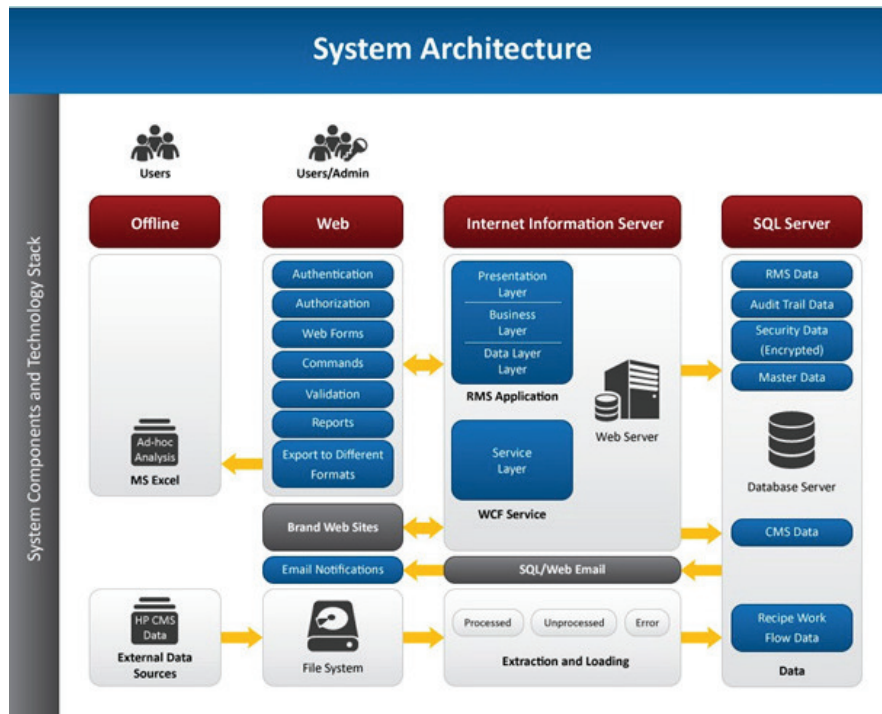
System Architecture

System Components and Technology Stack

Users

Users/Admin

Offline

Web

Internet Information Server

SQL Server

Authentication

Authorization

Web Forms

Commands

Validation

Reports

Export to Different Formats

Presentation Layer

Business Layer

Data Layer Layer

RMS Application

Web Server

Service Layer

WCF Service

RMS Data

Audit Trail Data

Security Data (Encrypted)

Master Data

Database Server

Ad-hoc Analysis

MS Excel

Brand Web Sites

CMS Data

Email Notifications

SQL/Web Email

HP CMS Data

External Data Sources

File System

Processed

Unprocessed

Error

Extraction and Loading

Recipe Work Flow Data

Data